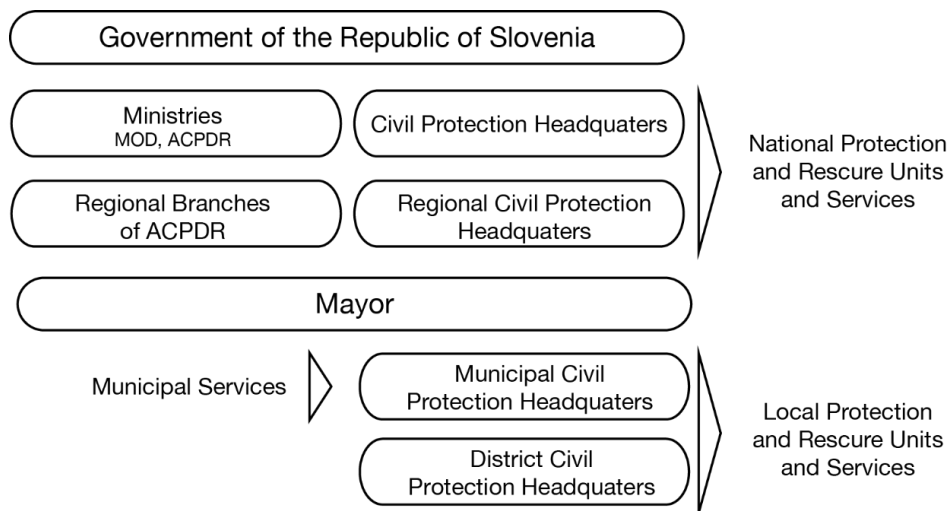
Government of the Republic of Slovenia

Ministries
MOD, ACPDR

Civil Protection Headquaters

Regional Branches of ACPDR

Regional Civil Protection Headquaters

National Protection and Rescure Units and Services

Mayor

Municipal Services

Municipal Civil Protection Headquaters

District Civil Protection Headquaters

Local Protection and Rescure Units and Services